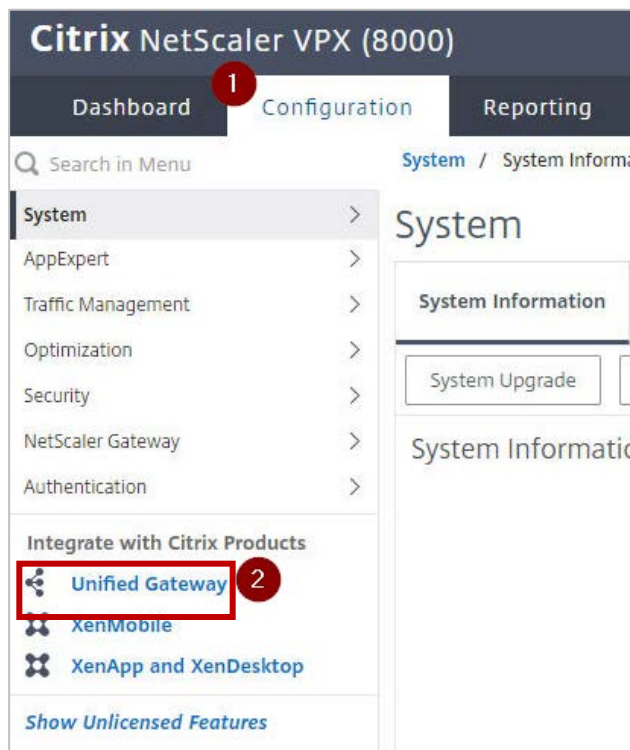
Citrix NetScaler VPX (8000)

1

Dashboard

Configuration

Reporting

Search in Menu

System / System Informa

System

AppExpert

Traffic Management

Optimization

Security

NetScaler Gateway

Authentication

System

System Information

System Upgrade

System Informatio

Integrate with Citrix Products

Unified Gateway

2

XenMobile

XenApp and XenDesktop

Show Unlicensed Features